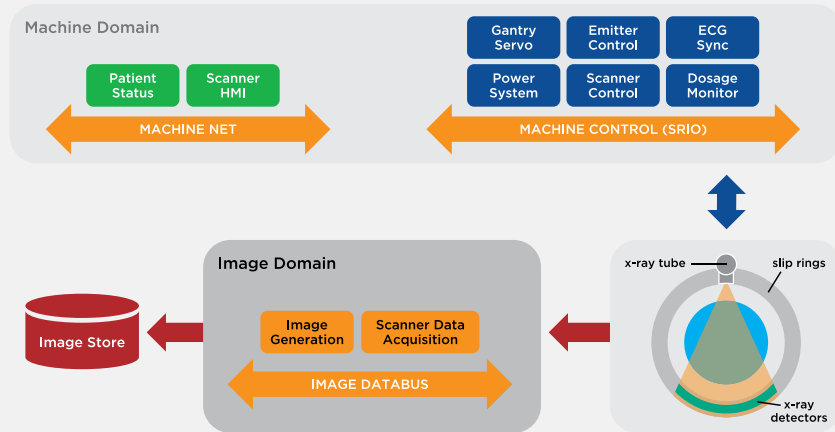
Machine Domain

Patient Status

Scanner HMI

MACHINE NET

Gantry Servo

Emitter Control

ECG Sync

Power System

Scanner Control

Dosage Monitor

MACHINE CONTROL (SRIO)

Image Domain

Image Generation

Scanner Data Acquisition

IMAGE DATABUS

Image Store

x-ray tube

slip rings

x-ray detectors